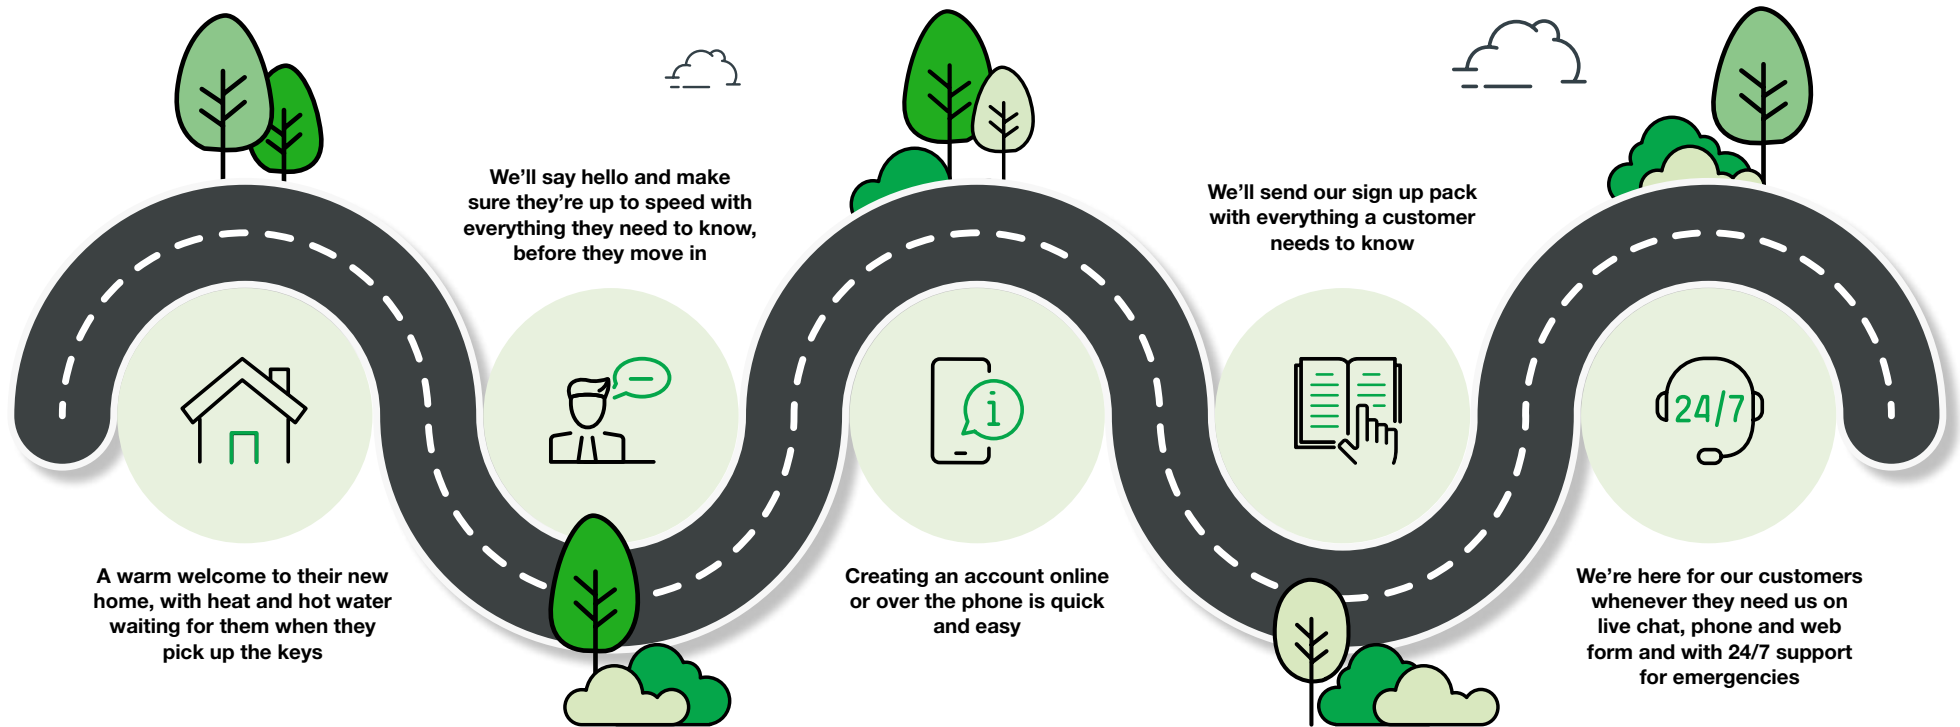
We'll say hello and make sure they're up to speed with everything they need to know, before they move in

We'll send our sign up pack with everything a customer needs to know

24/7

A warm welcome to their new home, with heat and hot water waiting for them when they pick up the keys

Creating an account online or over the phone is quick and easy

We're here for our customers whenever they need us on live chat, phone and web form and with 24/7 support for emergencies